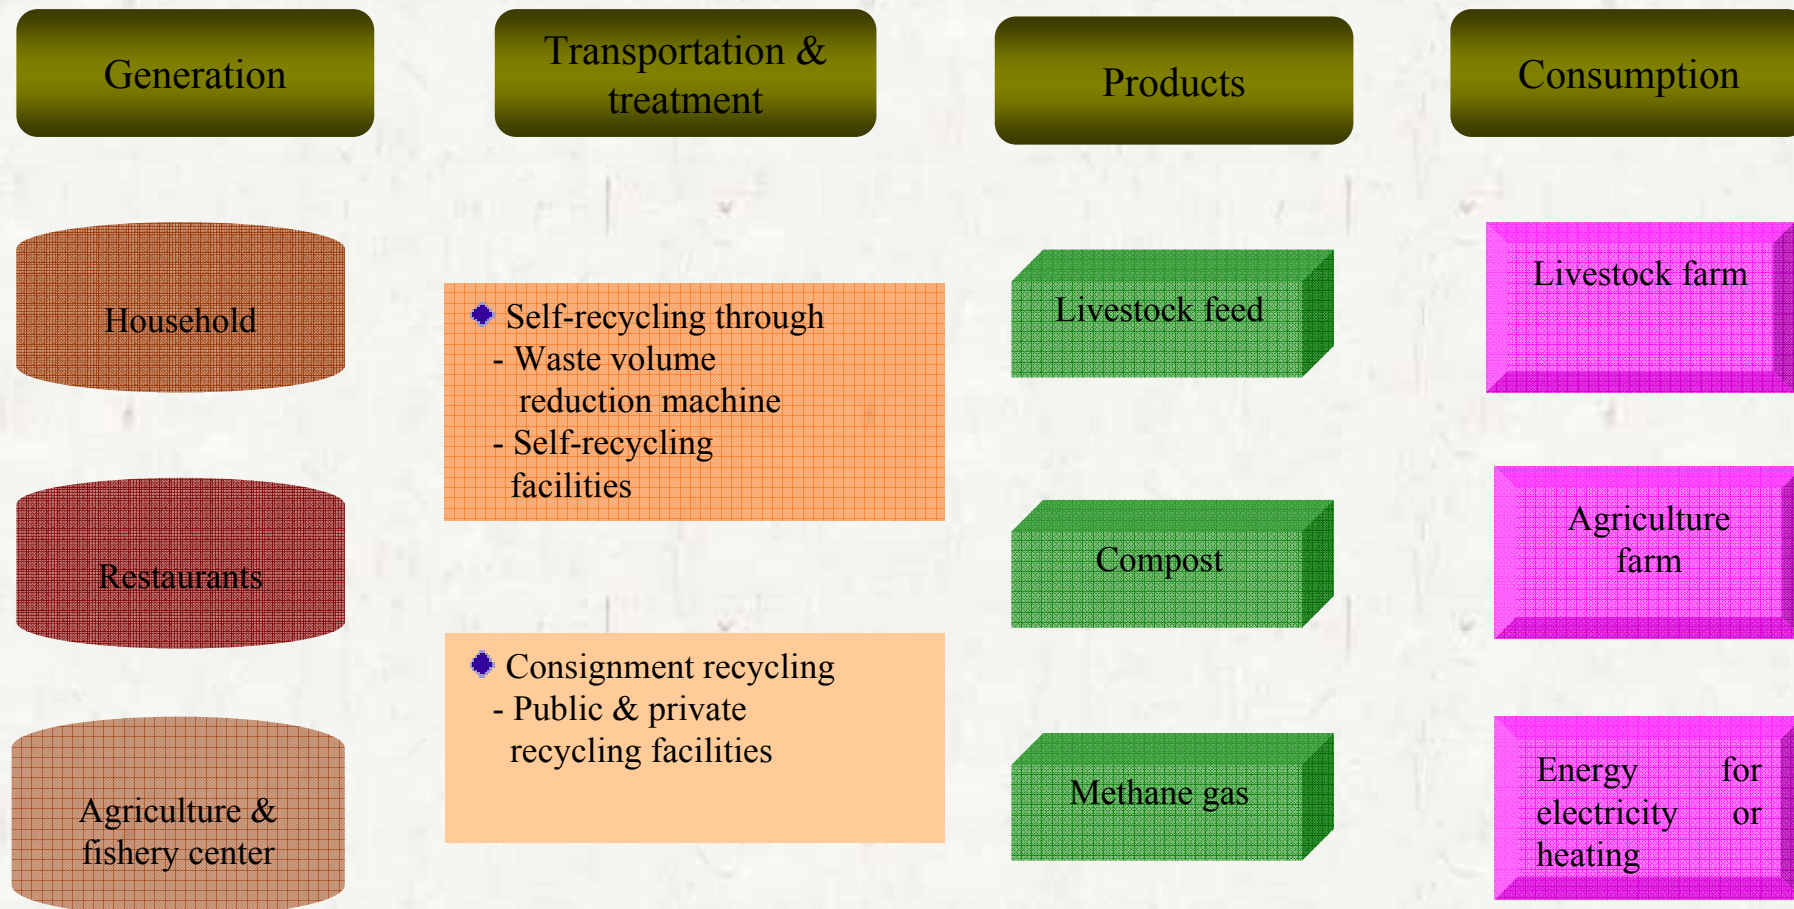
Generation

Transportation & treatment

Products

Consumption

Household

Restaurants

Agriculture & fishery center

Self-recycling through
- Waste volume reduction machine
- Self-recycling facilities

Consignment recycling
- Public & private recycling facilities

Livestock feed

Compost

Methane gas

Livestock farm

Agriculture farm

Energy for electricity or heating